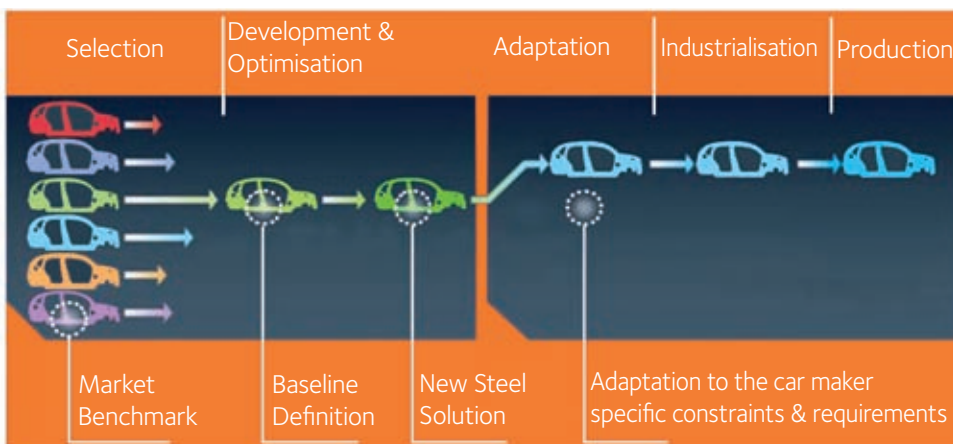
Selection

Development & Optimisation

Adaptation

Industrialisation

Production

Market Benchmark

Baseline Definition

New Steel Solution

Adaptation to the car maker specific constraints & requirements